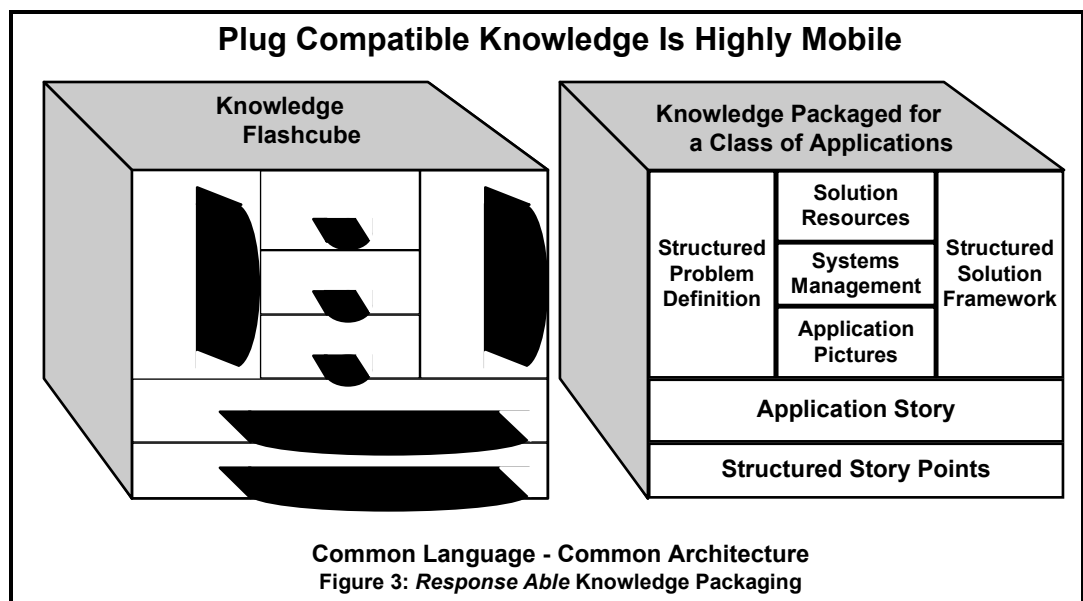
Plug Compatible Knowledge Is Highly Mobile

Knowledge Flashcube

Knowledge Packaged for a Class of Applications

Structured Problem Definition

Solution Resources

Systems Management

Application Pictures

Structured Solution Framework

Application Story

Structured Story Points

Common Language - Common Architecture

Figure 3: *Response Able* Knowledge Packaging